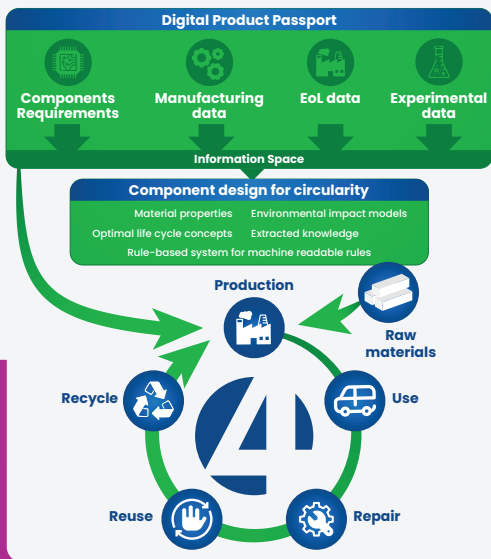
Digital Product Passport

Components Requirements

Manufacturing data

EoL data

Experimental data

Information Space

Component design for circularity

Material properties

Environmental impact models

Optimal life cycle concepts

Extracted knowledge

Rule-based system for machine readable rules

Production

Raw materials

Use

Repair

Reuse

Recycle